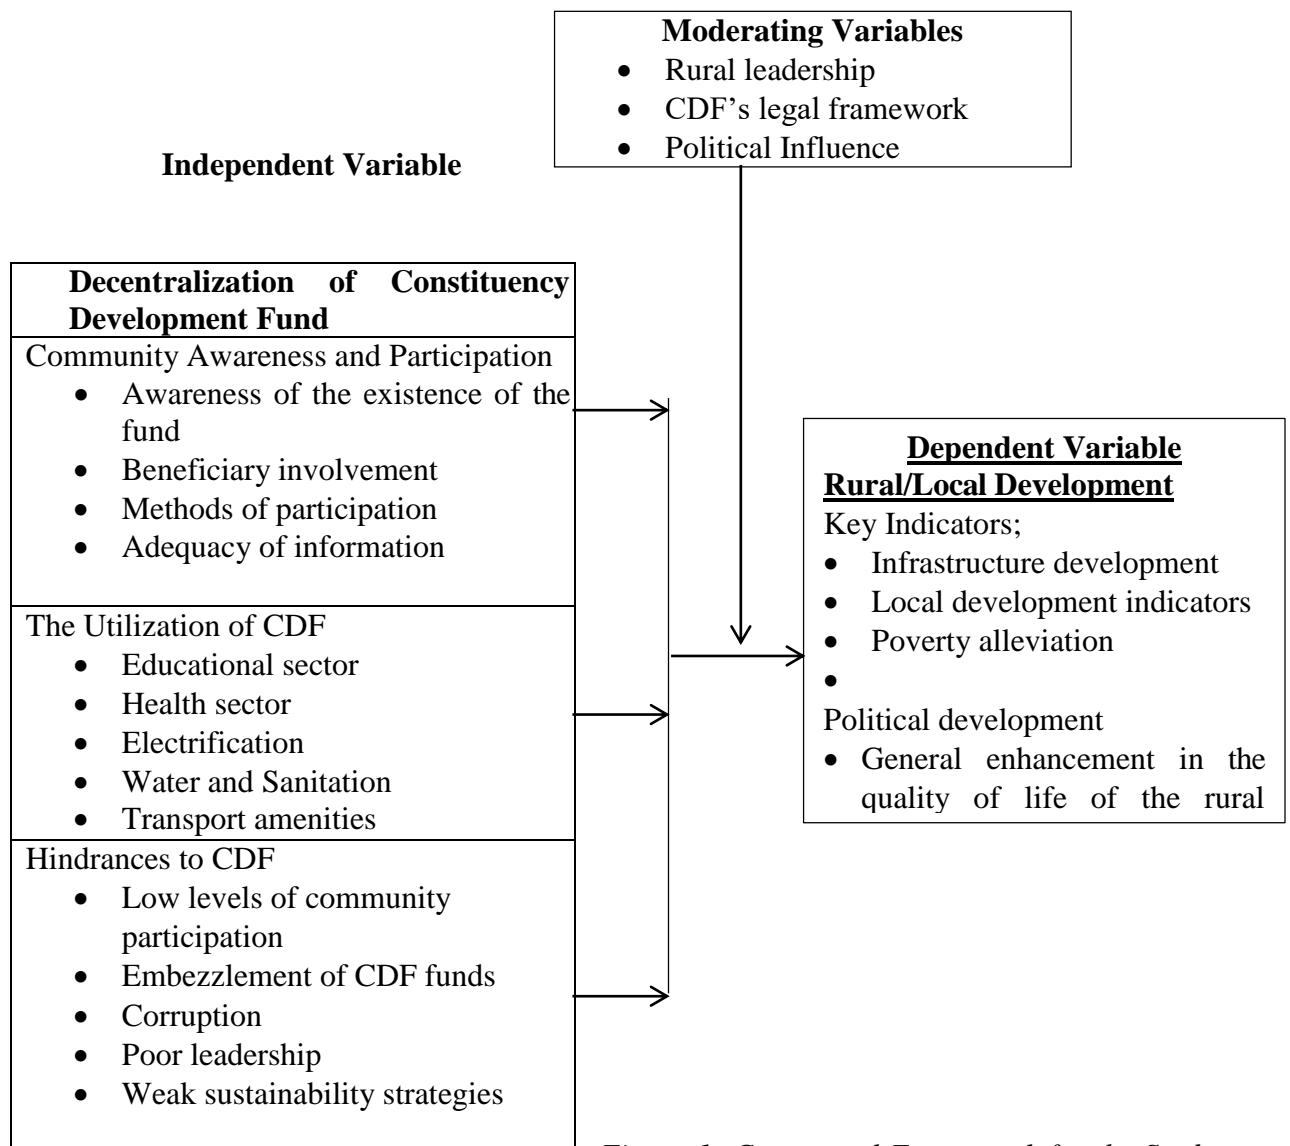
**Moderating Variables**
- Rural leadership
- CDF's legal framework
- Political Influence

**Independent Variable**

**Decentralization of Constituency Development Fund**

Community Awareness and Participation
- Awareness of the existence of the fund
- Beneficiary involvement
- Methods of participation
- Adequacy of information

The Utilization of CDF
- Educational sector
- Health sector
- Electrification
- Water and Sanitation
- Transport amenities

Hindrances to CDF
- Low levels of community participation
- Embezzlement of CDF funds
- Corruption
- Poor leadership
- Weak sustainability strategies

**Dependent Variable**
**Rural/Local Development**
Key Indicators;
- Infrastructure development
- Local development indicators
- Poverty alleviation
-

Political development
- General enhancement in the quality of life of the rural

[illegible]